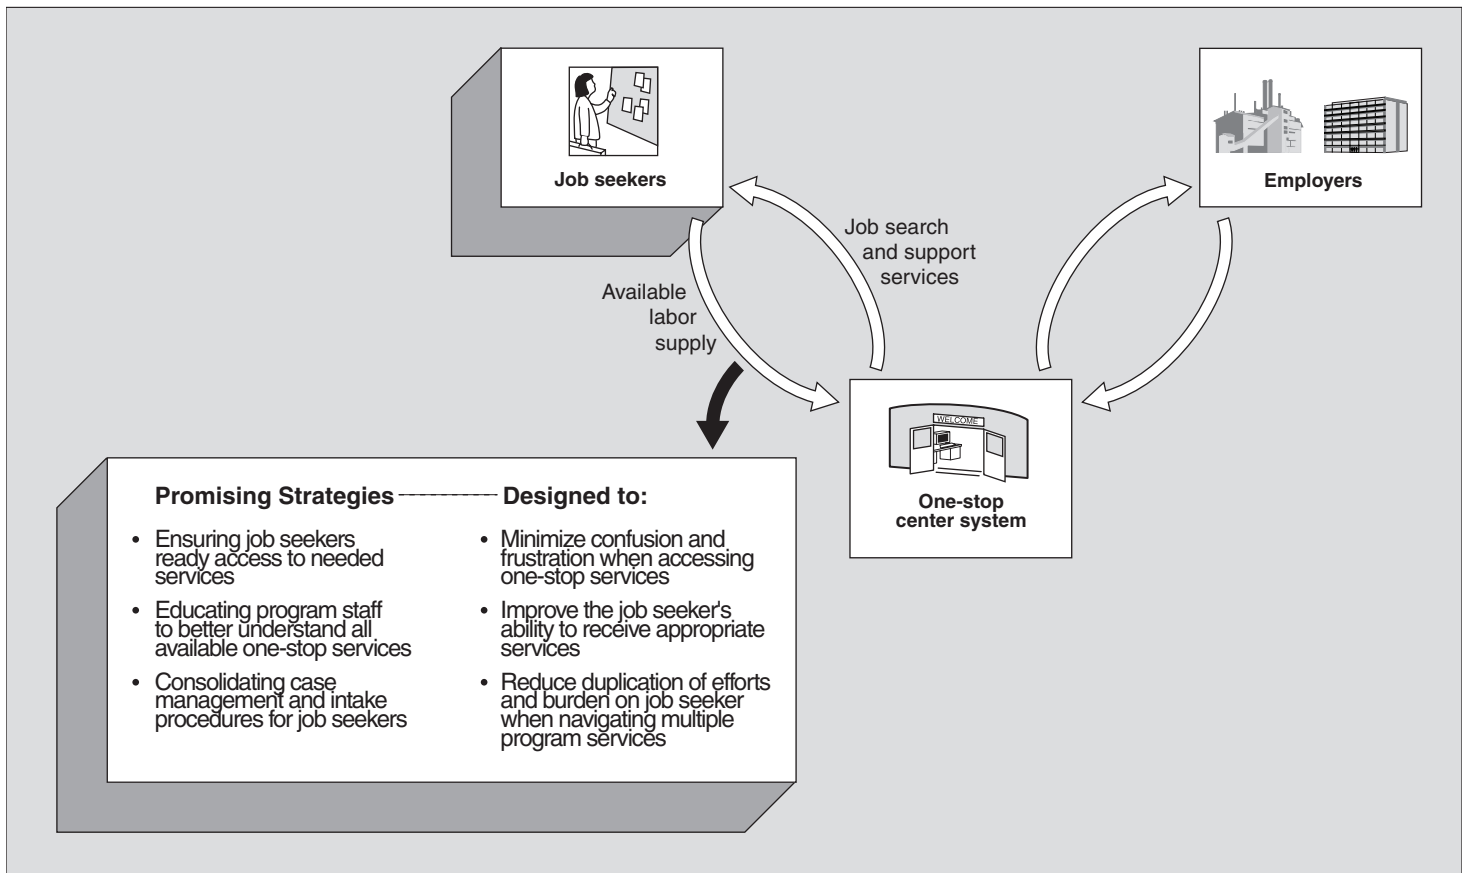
Job seekers

Employers

Job search and support services

Available labor supply

WELCOME

One-stop center system

| Promising Strategies | Designed to: |
|---|---|
| • Ensuring job seekers ready access to needed services | • Minimize confusion and frustration when accessing one-stop services |
| • Educating program staff to better understand all available one-stop services | • Improve the job seeker's ability to receive appropriate services |
| • Consolidating case management and intake procedures for job seekers | • Reduce duplication of efforts and burden on job seeker when navigating multiple program services |